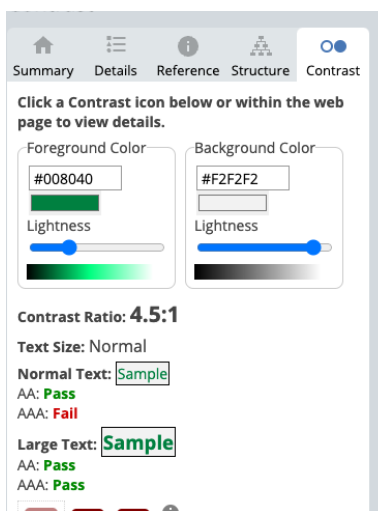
Summary Details Reference Structure Contrast

Click a Contrast icon below or within the web page to view details.

Foreground Color
#008040
Lightness

Background Color
#F2F2F2
Lightness

Contrast Ratio: 4.5:1

Text Size: Normal

Normal Text: Sample
AA: Pass
AAA: Fail

Large Text: Sample
AA: Pass
AAA: Pass